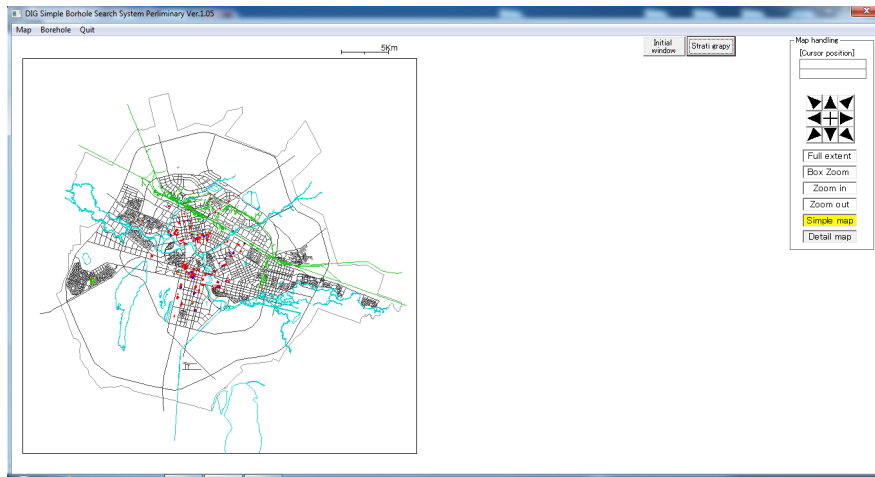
DIG Simple Borhole Search System Perliminary Ver.1.05

Map Borehole Quit

5Km

Initial window

Strati grapy

Map handling

[Cursor position]

Full extent

Box Zoom

Zoom in

Zoom out

Simple map

Detail map